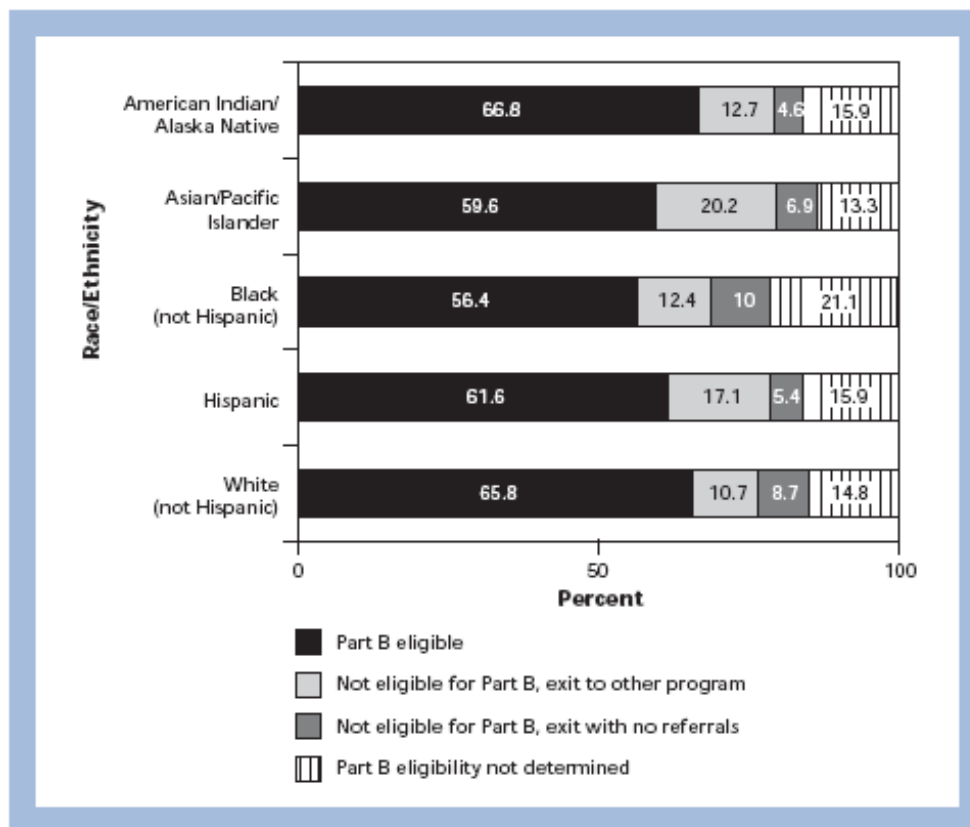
Race/Ethnicity

American Indian/ Alaska Native 66.8 12.7 4.6 15.9

Asian/Pacific Islander 59.6 20.2 6.9 13.3

Black (not Hispanic) 56.4 12.4 10 21.1

Hispanic 61.6 17.1 5.4 15.9

White (not Hispanic) 65.8 10.7 8.7 14.8

0 50 100

Percent

Part B eligible

Not eligible for Part B, exit to other program

Not eligible for Part B, exit with no referrals

Part B eligibility not determined